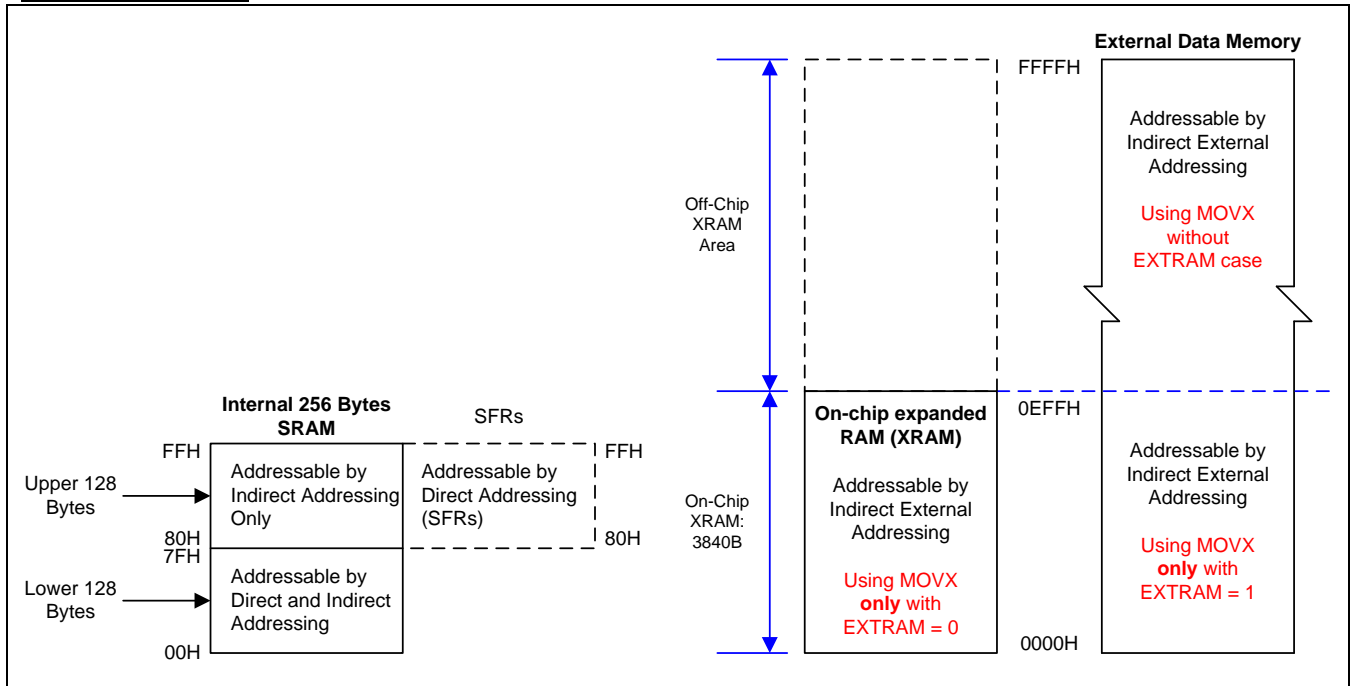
Internal 256 Bytes SRAM

SFRs

FFH

Upper 128 Bytes

Addressable by Indirect Addressing Only

Addressable by Direct Addressing (SFRs)

FFH

80H

80H

7FH

Lower 128 Bytes

Addressable by Direct and Indirect Addressing

00H

Off-Chip XRAM Area

On-Chip XRAM: 3840B

On-chip expanded RAM (XRAM)

Addressable by Indirect External Addressing

Using MOVX **only** with EXTRAM = 0

FFFFH

0EFFH

0000H

External Data Memory

Addressable by Indirect External Addressing

Using MOVX without EXTRAM case

Addressable by Indirect External Addressing

Using MOVX **only** with EXTRAM = 1